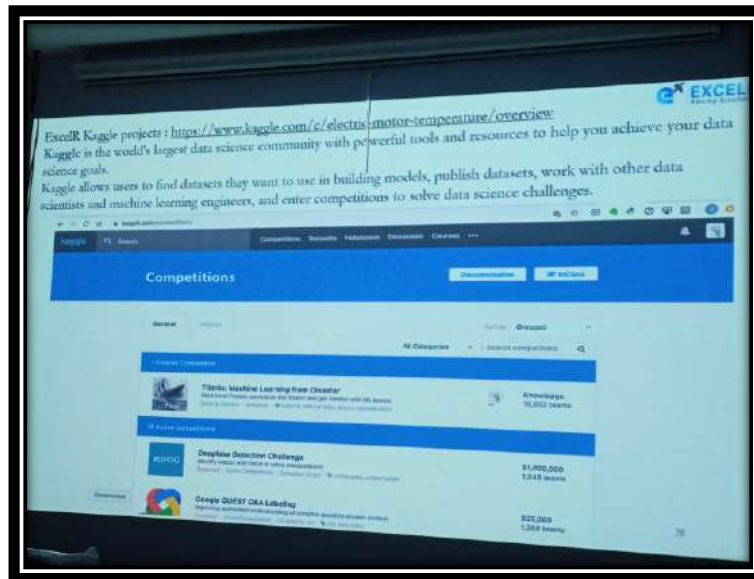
EXCEL

ExcelR Kaggle projects : https://www.kaggle.com/c/electric-motor-temperature/overview
Kaggle is the world's largest data science community with powerful tools and resources to help you achieve your data science goals.
Kaggle allows users to find datasets they want to use in building models, publish datasets, work with other data scientists and machine learning engineers, and enter competitions to solve data science challenges.

kaggle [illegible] Search Competitions Datasets Notebooks Discussion Courses ...

Competitions

Documentation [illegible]

General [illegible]

Sort by Grouped

All Categories Search competitions

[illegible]

Titanic: Machine Learning from Disaster
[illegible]
Knowledge
16,002 teams

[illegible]

Deepfake Detection Challenge
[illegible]
$1,000,000
1,348 teams

Google QUEST Q&A Labeling
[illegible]
$25,000
1,268 teams

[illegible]